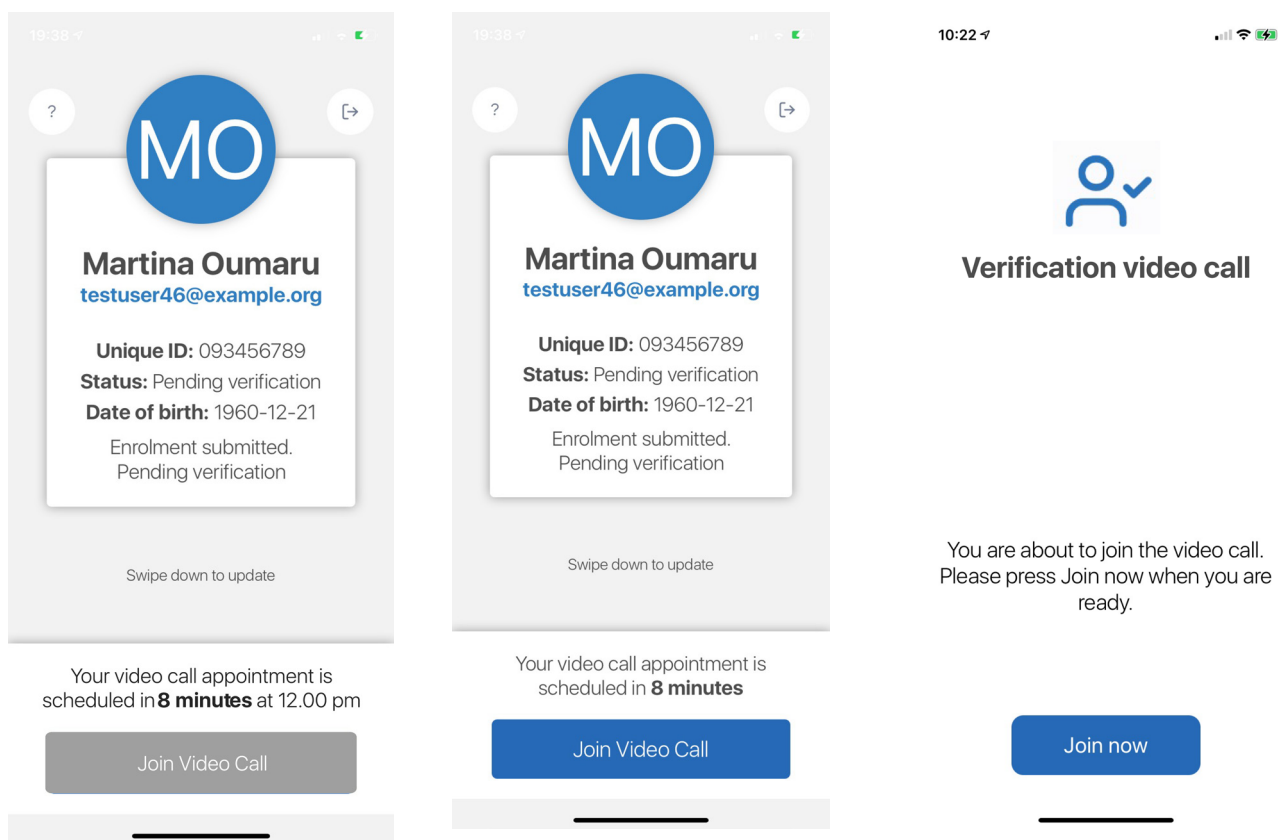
19:38

?

MO

Martina Oumaru
testuser46@example.org

Unique ID: 093456789
Status: Pending verification
Date of birth: 1960-12-21

Enrolment submitted. Pending verification

Swipe down to update

Your video call appointment is scheduled in 8 minutes at 12.00 pm

Join Video Call

19:38

?

MO

Martina Oumaru
testuser46@example.org

Unique ID: 093456789
Status: Pending verification
Date of birth: 1960-12-21

Enrolment submitted. Pending verification

Swipe down to update

Your video call appointment is scheduled in 8 minutes

Join Video Call

10:22

Verification video call

You are about to join the video call. Please press Join now when you are ready.

Join now